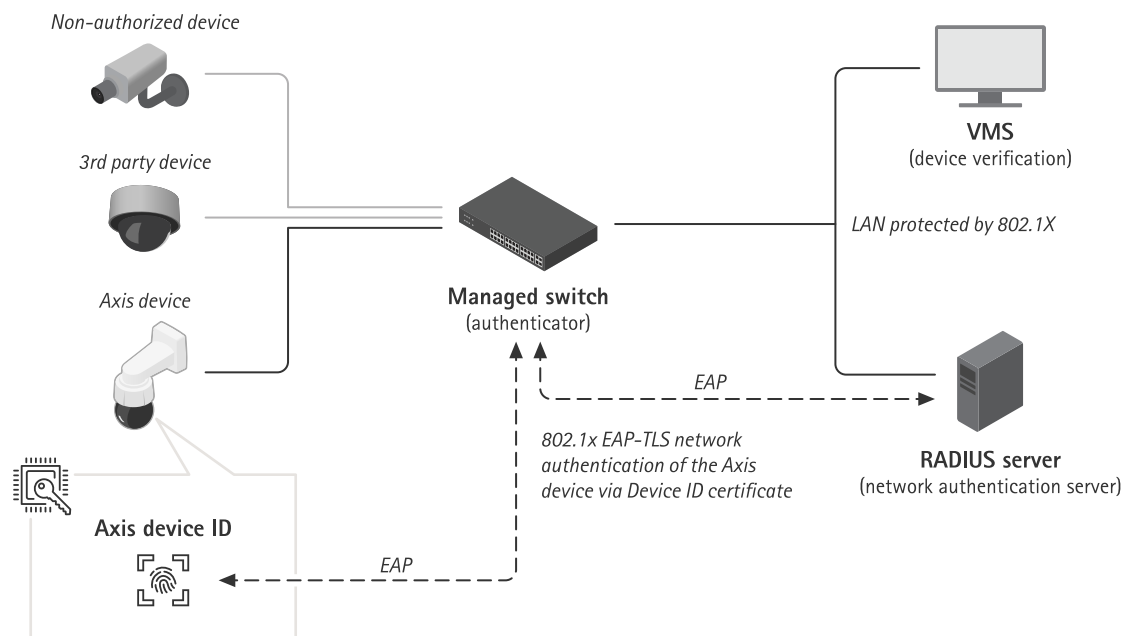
Non-authorized device

3rd party device

Axis device

Managed switch
(authenticator)

VMS
(device verification)

LAN protected by 802.1X

EAP

802.1x EAP-TLS network authentication of the Axis device via Device ID certificate

RADIUS server
(network authentication server)

Axis device ID

EAP